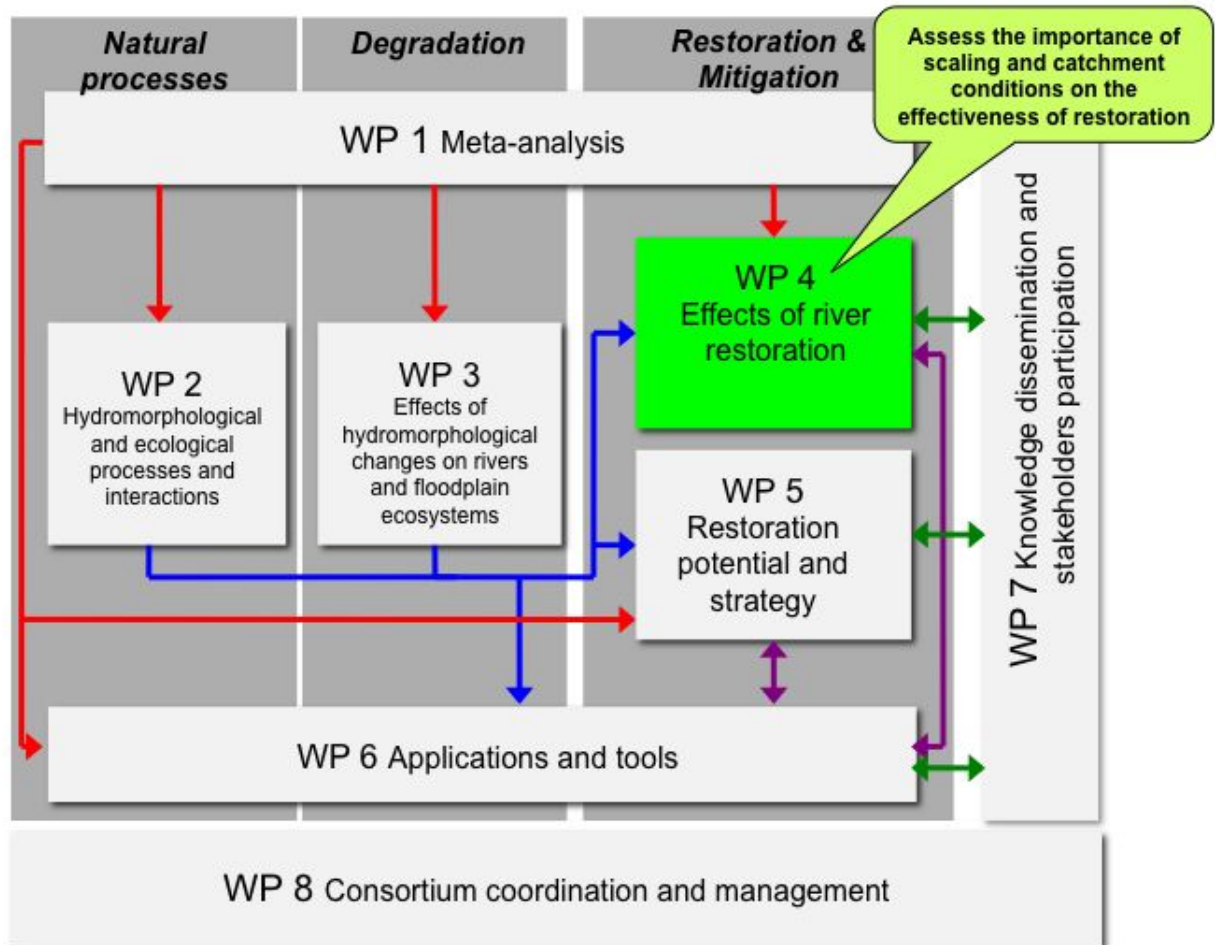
Natural processes

Degradation

Restoration & Mitigation

Assess the importance of scaling and catchment conditions on the effectiveness of restoration

WP 1 Meta-analysis

WP 4 Effects of river restoration

WP 2 Hydromorphological and ecological processes and interactions

WP 3 Effects of hydromorphological changes on rivers and floodplain ecosystems

WP 5 Restoration potential and strategy

WP 7 Knowledge dissemination and stakeholders participation

WP 6 Applications and tools

WP 8 Consortium coordination and management